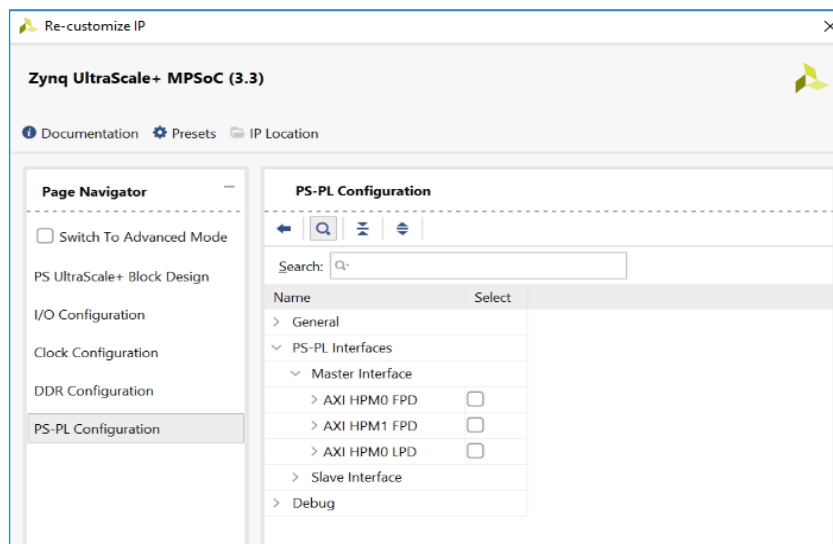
Re-customize IP

Zynq UltraScale+ MPSoC (3.3)

Documentation Presets IP Location

Page Navigator

Switch To Advanced Mode

PS UltraScale+ Block Design

I/O Configuration

Clock Configuration

DDR Configuration

PS-PL Configuration

PS-PL Configuration

Search:

| Name | Select |
|---|---|
| General | |
| PS-PL Interfaces | |
| Master Interface | |
| AXI HPM0 FPD | ☐ |
| AXI HPM1 FPD | ☐ |
| AXI HPM0 LPD | ☐ |
| Slave Interface | |
| Debug | |